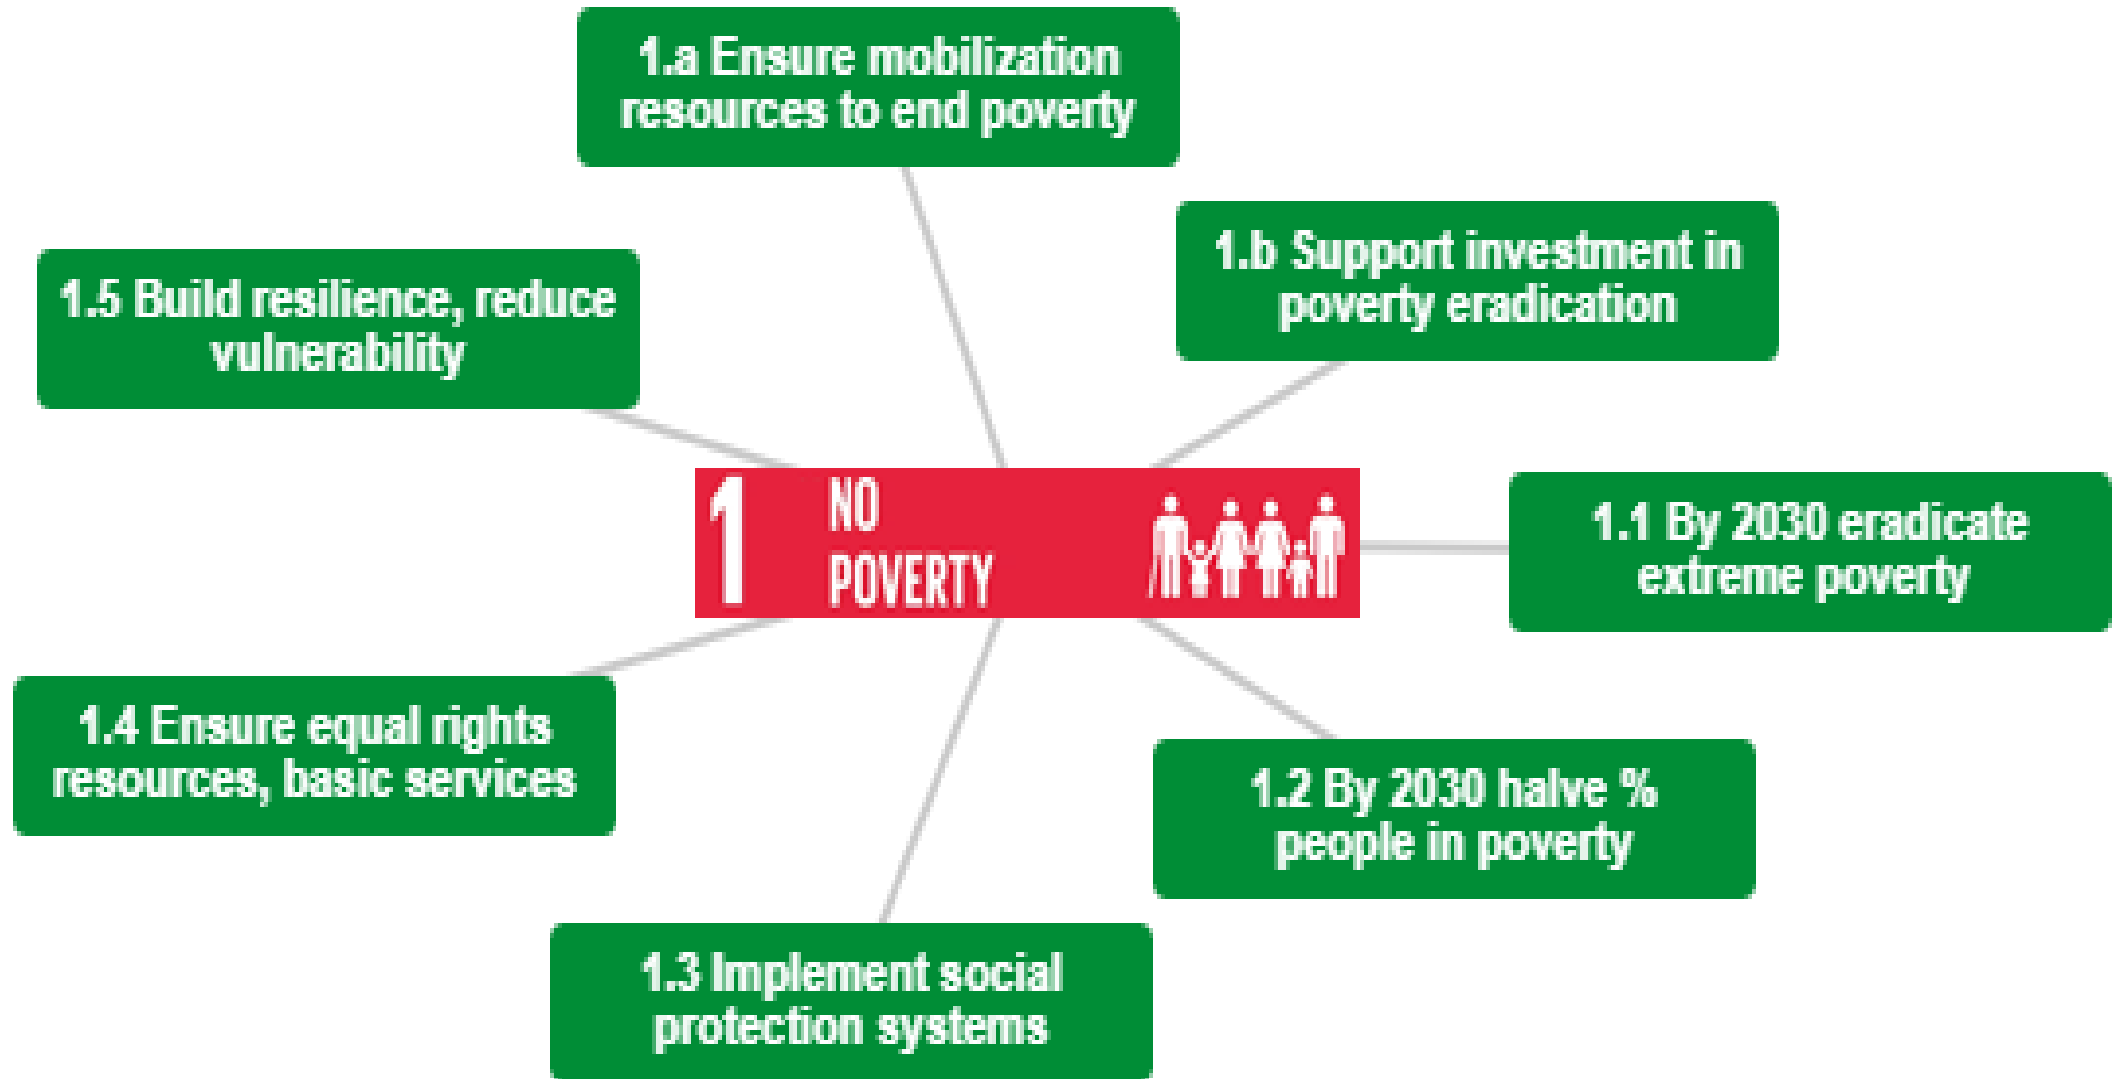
1.a Ensure mobilization resources to end poverty

1.5 Build resilience, reduce vulnerability

1.b Support investment in poverty eradication

1 NO POVERTY

1.1 By 2030 eradicate extreme poverty

1.4 Ensure equal rights resources, basic services

1.2 By 2030 halve % people in poverty

1.3 Implement social protection systems